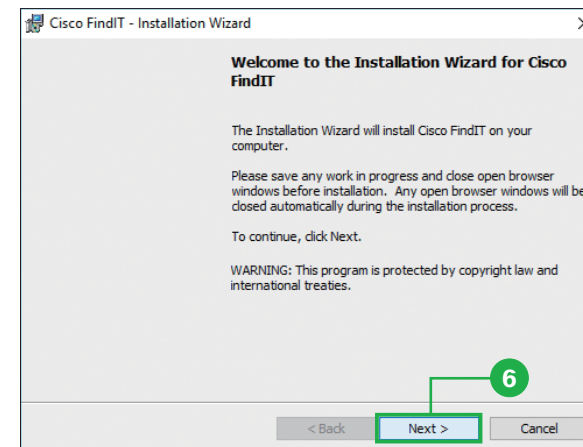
Cisco FindIT - Installation Wizard

Welcome to the Installation Wizard for Cisco FindIT

The Installation Wizard will install Cisco FindIT on your computer.

Please save any work in progress and close open browser windows before installation. Any open browser windows will be closed automatically during the installation process.

To continue, click Next.

WARNING: This program is protected by copyright law and international treaties.

6

< Back

Next >

Cancel